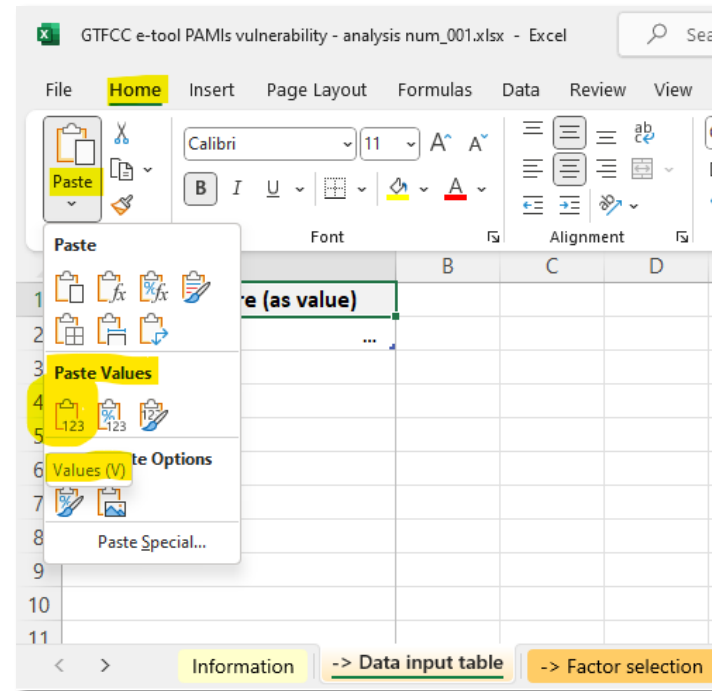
GTFCC e-tool PAMIs vulnerability - analysis num_001.xlsx - Excel

Sea

File Home Insert Page Layout Formulas Data Review View

Paste

Calibri 11 A A

B I U A

Font

Alignment

Paste

Paste Values

123 123 123

te Options

Values (V)

Paste Special...

re (as value)

...

B C D

1
2
3
4
5
6
7
8
9
10
11

Information -> Data input table -> Factor selection